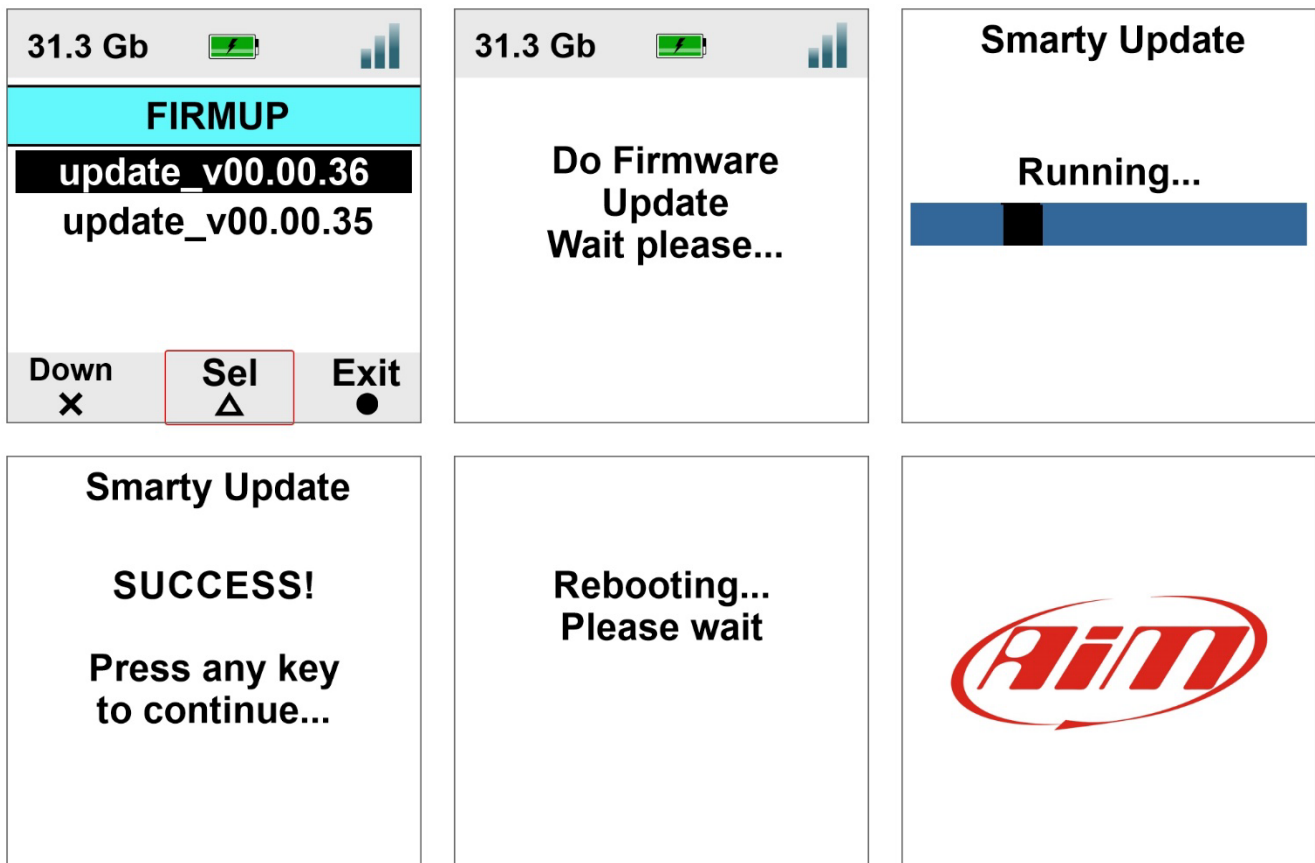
31.3 Gb

FIRMUP

update_v00.00.36

update_v00.00.35

Down
✕

Sel
△

Exit
●

31.3 Gb

Do Firmware Update Wait please...

Smarty Update

Running...

Smarty Update

SUCCESS!

Press any key to continue...

Rebooting... Please wait

AiM